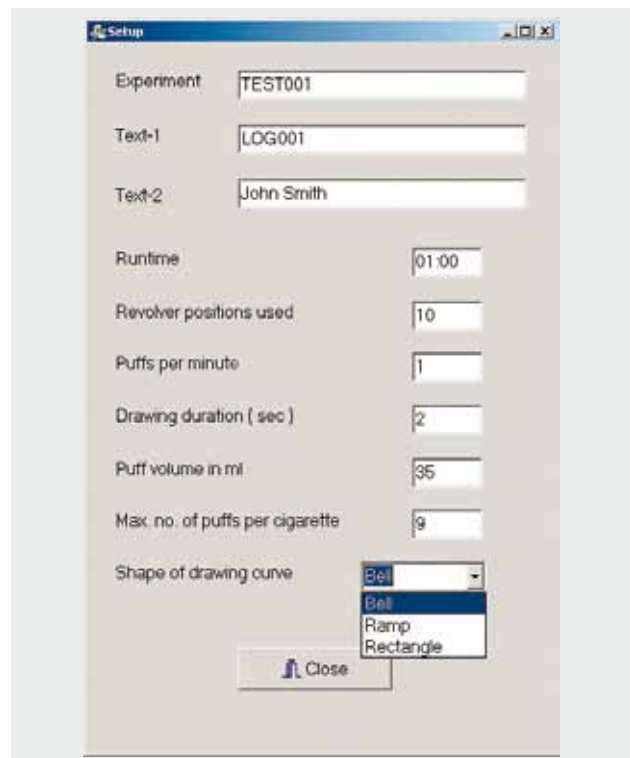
Setup

Experiment TEST001

Text-1 LOG001

Text-2 John Smith

Runtime 01:00

Revolver positions used 10

Puffs per minute 1

Drawing duration ( sec ) 2

Puff volume in ml 35

Max. no. of puffs per cigarette 9

Shape of drawing curve Bell

Bell
Ramp
Rectangle

Close